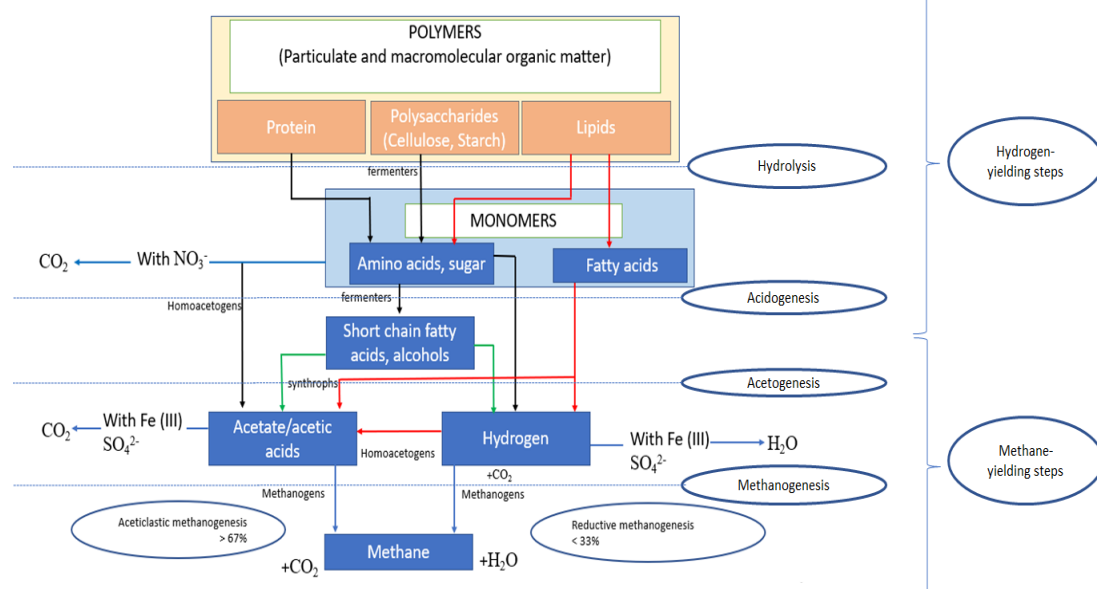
POLYMERS
(Particulate and macromolecular organic matter)

Protein

Polysaccharides (Cellulose, Starch)

Lipids

fermenters

Hydrolysis

Hydrogen-yielding steps

MONOMERS

$CO_2$ With $NO_3^-$

Amino acids, sugar

Fatty acids

fermenters

Acidogenesis

Homoacetogens

Short chain fatty acids, alcohols

synthrophs

Acetogenesis

$CO_2$ With Fe (III) $SO_4^{2-}$

Acetate/acetic acids

Homoacetogens

Hydrogen

With Fe (III) $SO_4^{2-}$ $H_2O$

Methane-yielding steps

+$CO_2$

Methanogens

Methanogens

Methanogenesis

Aceticlastic methanogenesis > 67%

Reductive methanogenesis < 33%

+$CO_2$ Methane +$H_2O$